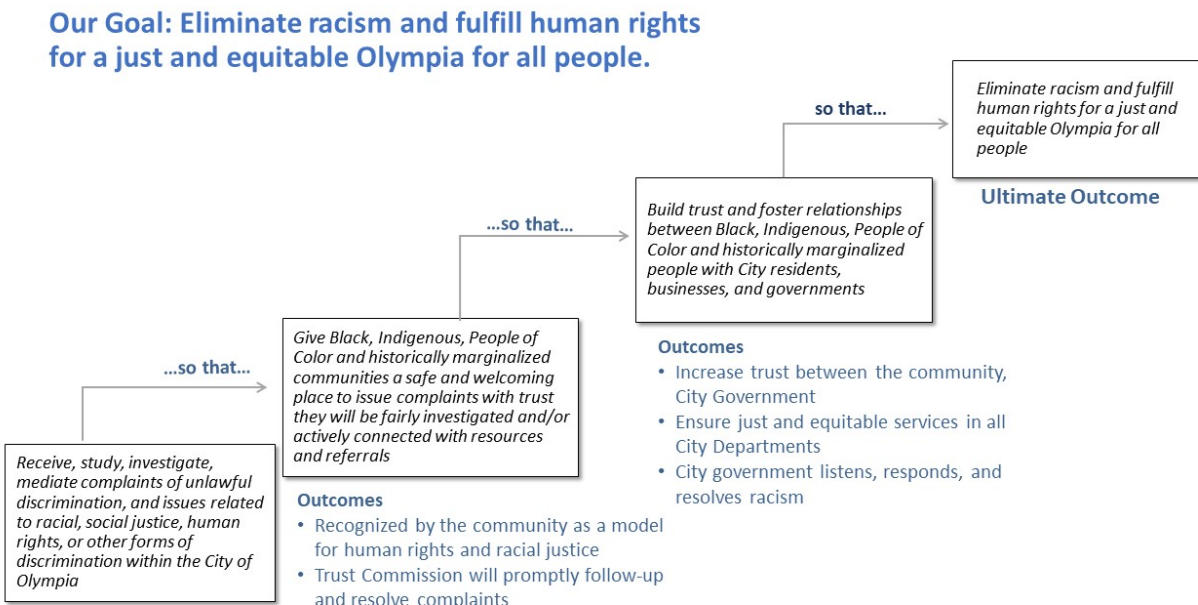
Our Goal: Eliminate racism and fulfill human rights for a just and equitable Olympia for all people.

Receive, study, investigate, mediate complaints of unlawful discrimination, and issues related to racial, social justice, human rights, or other forms of discrimination within the City of Olympia

...so that...

Give Black, Indigenous, People of Color and historically marginalized communities a safe and welcoming place to issue complaints with trust they will be fairly investigated and/or actively connected with resources and referrals

Outcomes
• Recognized by the community as a model for human rights and racial justice
• Trust Commission will promptly follow-up and resolve complaints

...so that...

Build trust and foster relationships between Black, Indigenous, People of Color and historically marginalized people with City residents, businesses, and governments

Outcomes
• Increase trust between the community, City Government
• Ensure just and equitable services in all City Departments
• City government listens, responds, and resolves racism

so that...

Eliminate racism and fulfill human rights for a just and equitable Olympia for all people

Ultimate Outcome